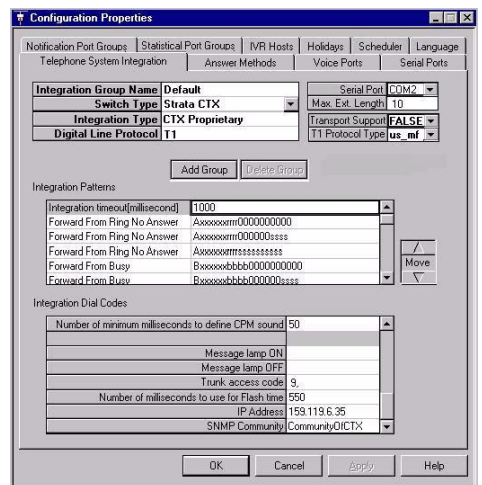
Configuration Properties

Notification Port Groups | Statistical Port Groups | IVR Hosts | Holidays | Scheduler | Language
Telephone System Integration | Answer Methods | Voice Ports | Serial Ports

| | |
|---|---|
| Integration Group Name | Default |
| Switch Type | Strata CTX |
| Integration Type | CTX Proprietary |
| Digital Line Protocol | T1 |

| | |
|---|---|
| Serial Port | COM2 |
| Max. Ext. Length | 10 |

| | |
|---|---|
| Transport Support | FALSE |
| T1 Protocol Type | us_mf |

Add Group | Delete Group

Integration Patterns

| | |
|---|---|
| Integration timeout[millisecond] | 1000 |
| Forward From Ring No Answer | Axxxxxxrrrr0000000000 |
| Forward From Ring No Answer | Axxxxxxrrrr000000ssss |
| Forward From Ring No Answer | Axxxxxxrrrrssssssssss |
| Forward From Busy | Bxxxxxxbbbb0000000000 |
| Forward From Busy | Bxxxxxxbbbb000000ssss |

Move

Integration Dial Codes

| | |
|---|---|
| Number of minimum milliseconds to define CPM sound | 50 |
| | |
| Message lamp ON | |
| Message lamp OFF | |
| Trunk access code | 9, |
| Number of milliseconds to use for Flash time | 550 |
| IP Address | 159.119.6.35 |
| SNMP Community | CommunityOfCTX |

OK | Cancel | Apply | Help